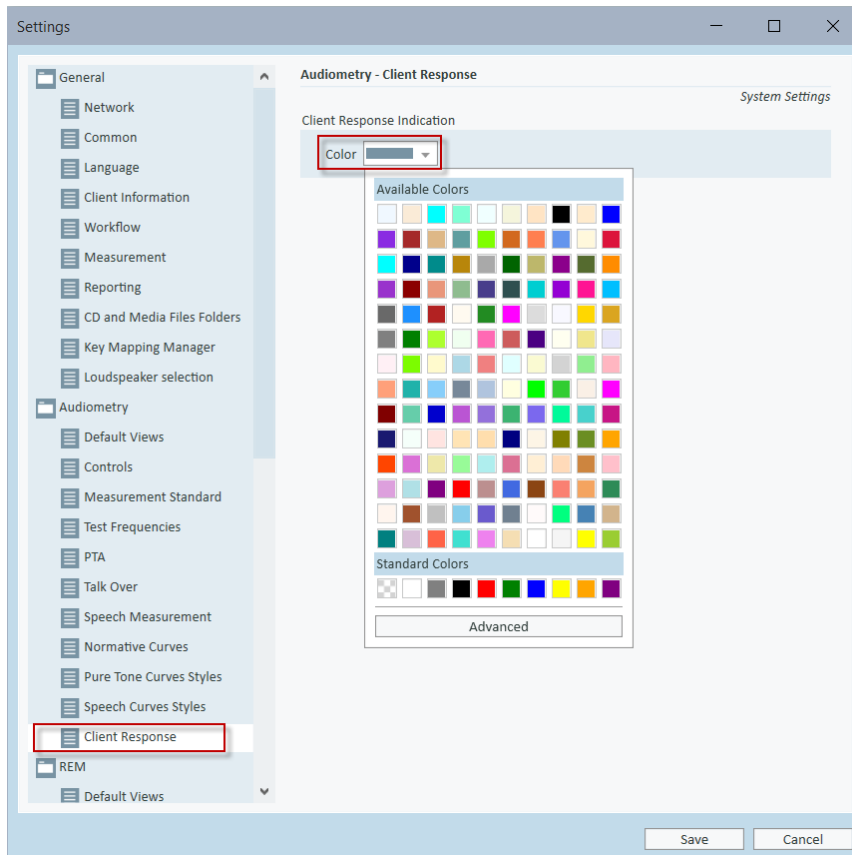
Settings

General
Network
Common
Language
Client Information
Workflow
Measurement
Reporting
CD and Media Files Folders
Key Mapping Manager
Loudspeaker selection
Audiometry
Default Views
Controls
Measurement Standard
Test Frequencies
PTA
Talk Over
Speech Measurement
Normative Curves
Pure Tone Curves Styles
Speech Curves Styles
Client Response
REM
Default Views

Audiometry - Client Response

System Settings

Client Response Indication

Color

Available Colors

Standard Colors

Advanced

Save

Cancel